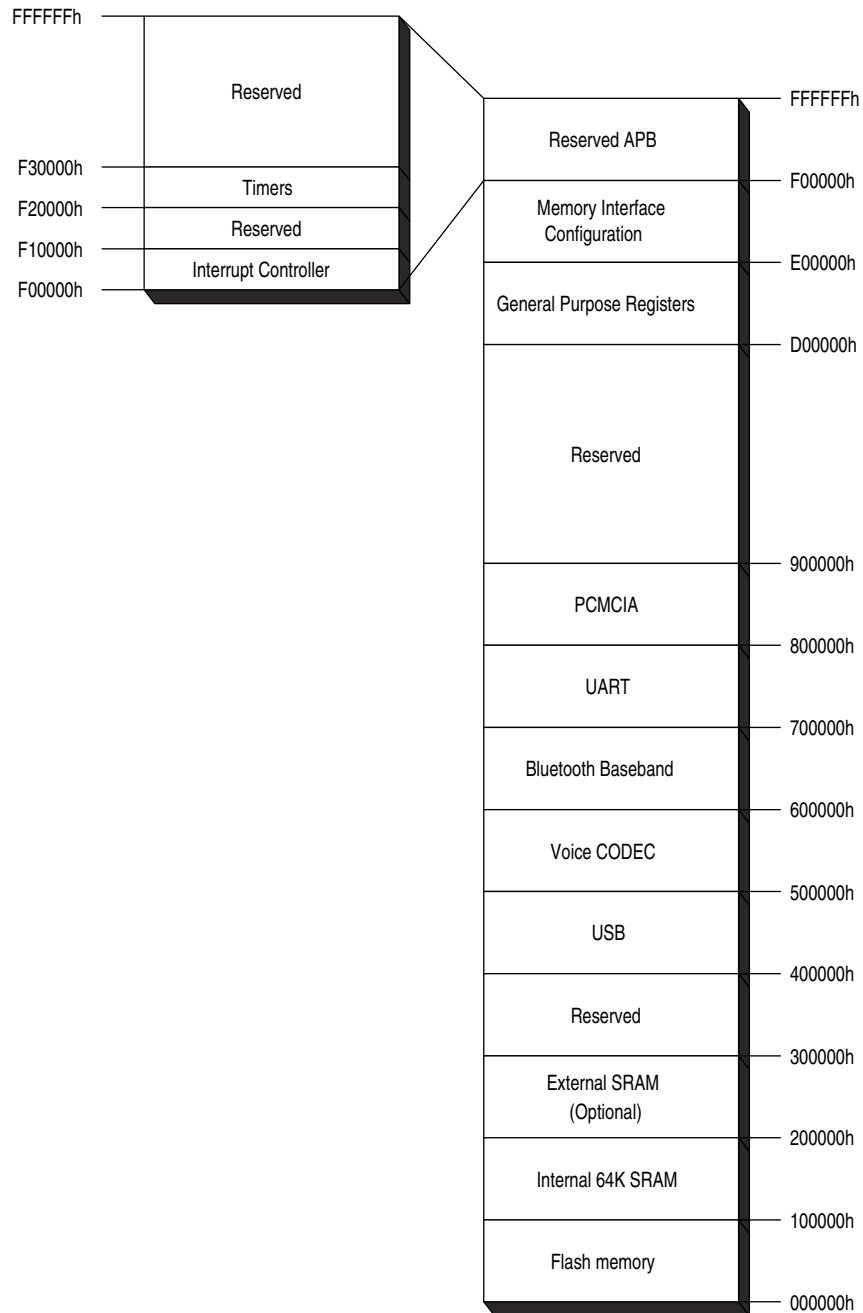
FFFFFFh

Reserved

F30000h

Timers

F20000h

Reserved

F10000h

Interrupt Controller

F00000h

FFFFFFh

Reserved APB

F00000h

Memory Interface Configuration

E00000h

General Purpose Registers

D00000h

Reserved

900000h

PCMCIA

800000h

UART

700000h

Bluetooth Baseband

600000h

Voice CODEC

500000h

USB

400000h

Reserved

300000h

External SRAM (Optional)

200000h

Internal 64K SRAM

100000h

Flash memory

000000h